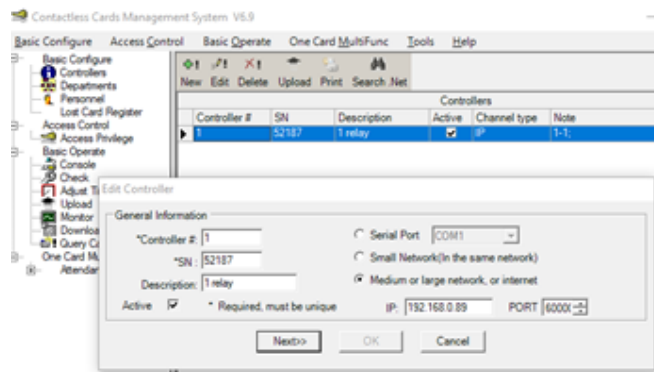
Contactless Cards Management System V6.9

Basic Configure Access Control Basic Operate One Card MultiFunc Tools Help

Basic Configure
Controllers
Departments
Personnel
Lost Card Register
Access Control
Access Privilege
Basic Operate
Console
Check
Adjust Ti
Upload
Monitor
Downloa
Query Ca
One Card Mu
Attendan

New Edit Delete Upload Print Search .Net

Controllers

| Controller # | SN | Description | Active | Channel type | Note |
|---|---|---|---|---|---|
| 1 | 52187 | 1 relay | ☑ | IP | 1-1; |

Edit Controller

General Information

*Controller #: 1
*SN: 52187
Description: 1 relay
Active ☑ * Required, must be unique

Serial Port COM1
Small Network(In the same network)
Medium or large network, or internet
IP: 192.168.0.89 PORT 6000(

Next>> OK Cancel